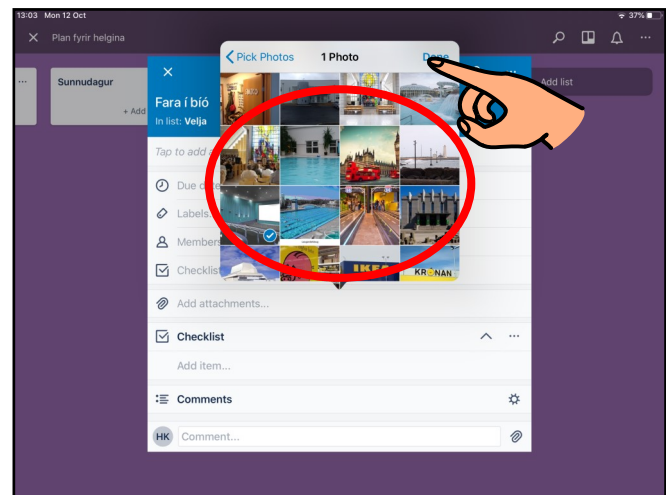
13:03 Mon 12 Oct

37%

Plan fyrir helgina

Sunnudagur

+ Add

Add list

Fara í bíó

In list: Velja

Tap to add a

Due d

Labels

Member

Checklist

Pick Photos

1 Photo

Done

IKEA

KRONAN

Add attachments...

Checklist

Add item...

Comments

HK

Comment...